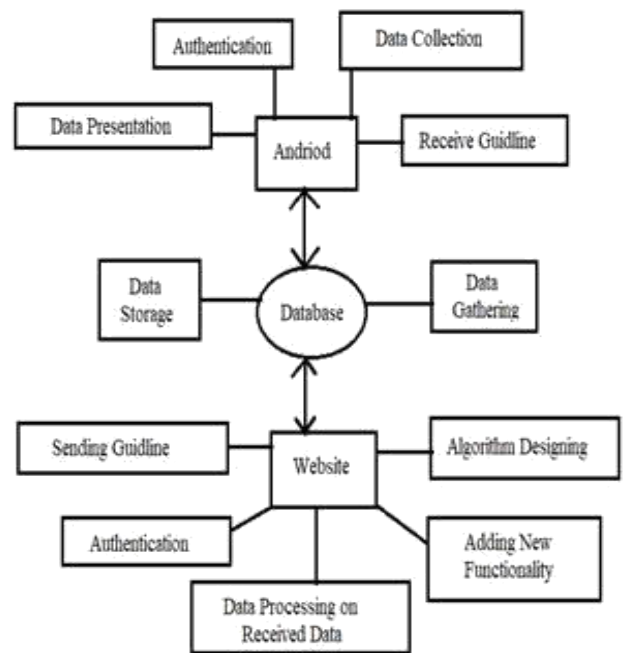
Authentication

Data Collection

Data Presentation

Andriod

Receive Guidline

Data Storage

Database

Data Gathering

Sending Guidline

Website

Algorithm Designing

Authentication

Adding New Functionality

Data Processing on Received Data